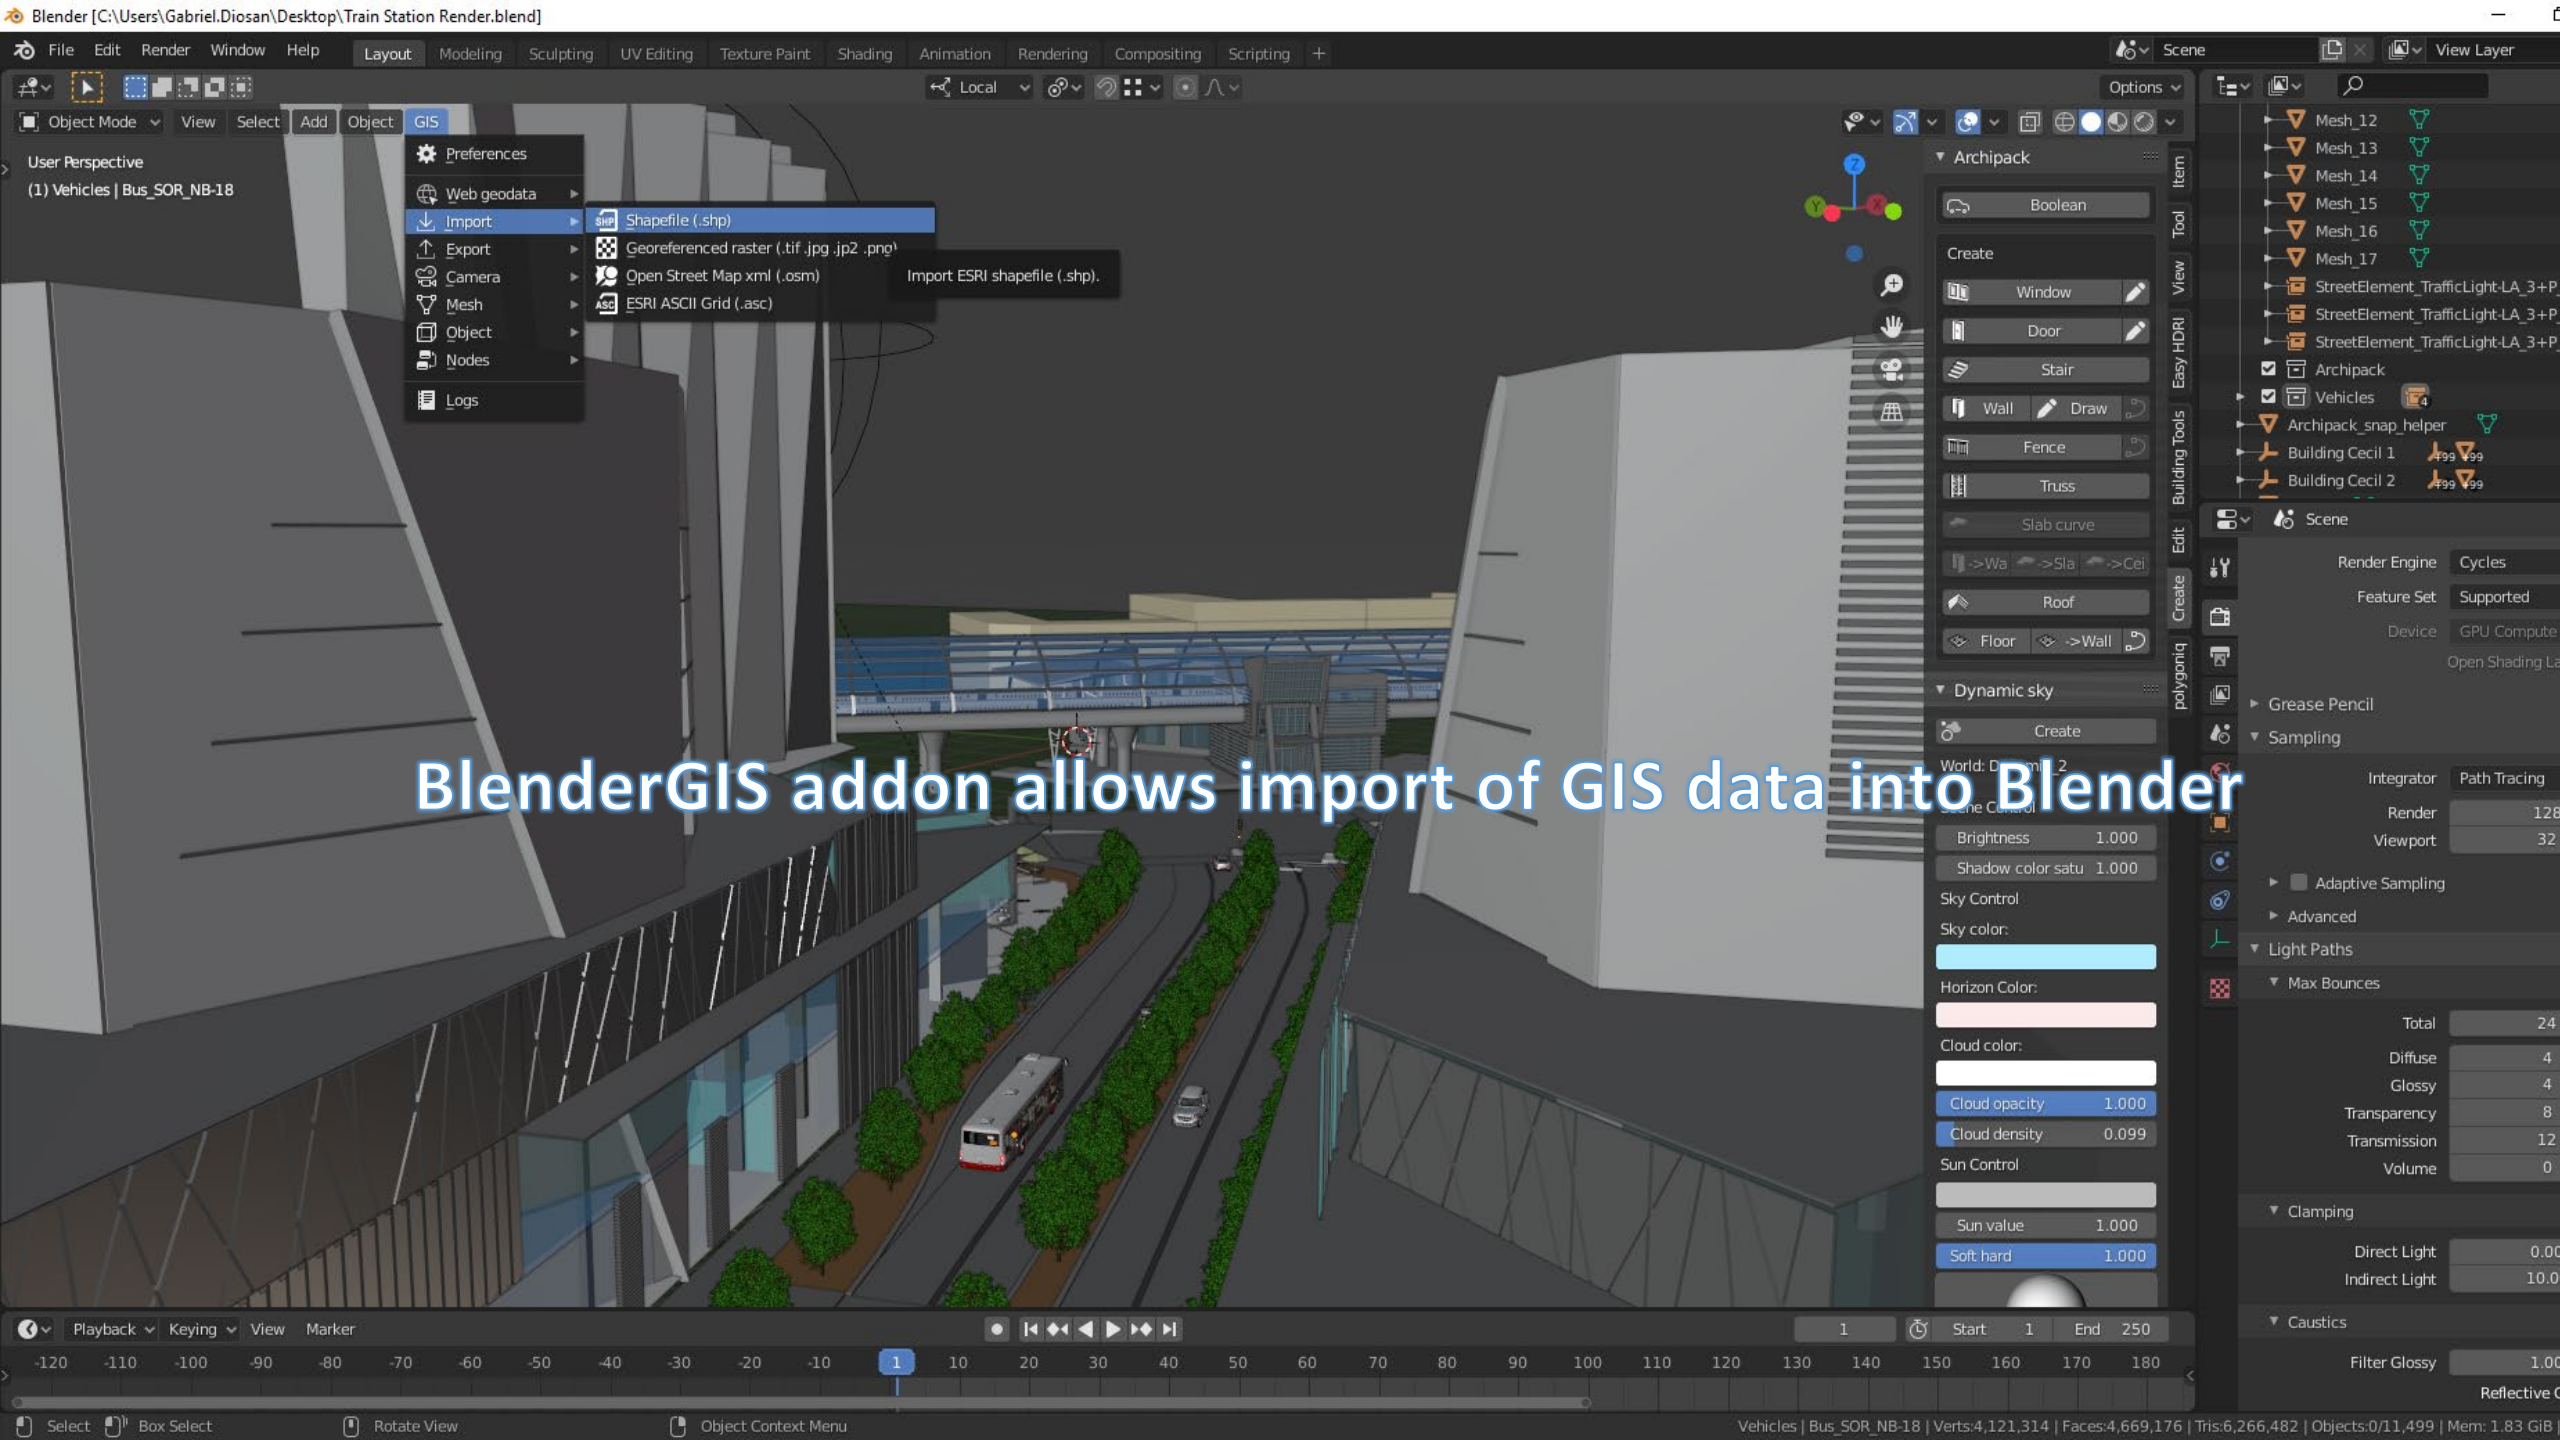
Blender [C:\Users\Gabriel.Diosan\Desktop\Train Station Render.blend]

File Edit Render Window Help Layout Modeling Sculpting UV Editing Texture Paint Shading Animation Rendering Compositing Scripting + Scene View Layer

Local Options

Object Mode View Select Add Object GIS

User Perspective
(1) Vehicles | Bus_SOR_NB-18

Preferences
Web geodata
Import
Export
Camera
Mesh
Object
Nodes
Logs

Shapefile (.shp)
Georeferenced raster (.tif .jpg .jp2 .png)
Open Street Map xml (.osm)
ESRI ASCII Grid (.asc)

Import ESRI shapefile (.shp).

Archipack
Boolean
Create
Window
Door
Stair
Wall Draw
Fence
Truss
Slab curve
->Wa ->Sla ->Cei
Roof
Floor ->Wall

Dynamic sky
Create
World: Dynamic 2
Scene Control
Brightness 1.000
Shadow color satu 1.000
Sky Control
Sky color:
Horizon Color:
Cloud color:
Cloud opacity 1.000
Cloud density 0.099
Sun Control
Sun value 1.000
Soft hard 1.000

Item Tool View Easy HDRI Building Tools Edit Create polygoniq

Mesh_12
Mesh_13
Mesh_14
Mesh_15
Mesh_16
Mesh_17
StreetElement_TrafficLight-LA_3+P
StreetElement_TrafficLight-LA_3+P
StreetElement_TrafficLight-LA_3+P
Archipack
Vehicles
Archipack_snap_helper
Building Cecil 1
Building Cecil 2

Scene
Render Engine Cycles
Feature Set Supported
Device GPU Compute
Open Shading La
Grease Pencil
Sampling
Integrator Path Tracing
Render 128
Viewport 32
Adaptive Sampling
Advanced
Light Paths
Max Bounces
Total 24
Diffuse 4
Glossy 4
Transparency 8
Transmission 12
Volume 0
Clamping
Direct Light 0.00
Indirect Light 10.0
Caustics
Filter Glossy 1.00
Reflective C

BlenderGIS addon allows import of GIS data into Blender

Playback Keying View Marker 1 Start 1 End 250
-120 -110 -100 -90 -80 -70 -60 -50 -40 -30 -20 -10 1 10 20 30 40 50 60 70 80 90 100 110 120 130 140 150 160 170 180

Select Box Select Rotate View Object Context Menu Vehicles | Bus_SOR_NB-18 | Verts:4,121,314 | Faces:4,669,176 | Tris:6,266,482 | Objects:0/11,499 | Mem: 1.83 GiB